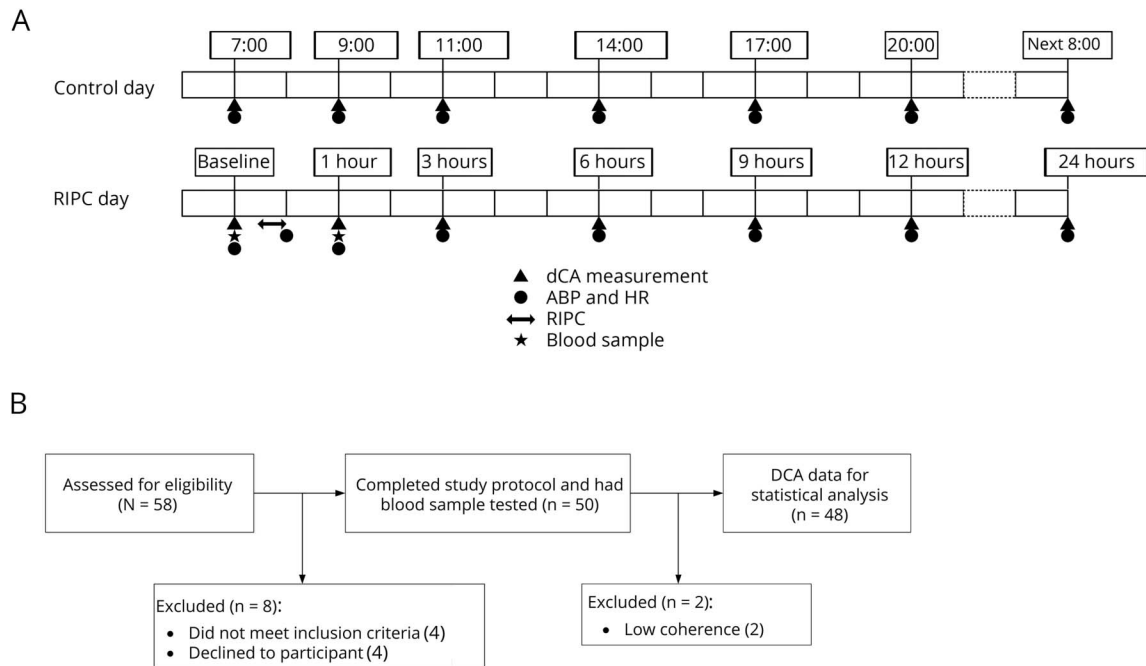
A

Control day

7:00 9:00 11:00 14:00 17:00 20:00 Next 8:00

RIPC day

Baseline 1 hour 3 hours 6 hours 9 hours 12 hours 24 hours

▲ dCA measurement
● ABP and HR
⟷ RIPC
★ Blood sample

B

Assessed for eligibility (N = 58)

Completed study protocol and had blood sample tested (n = 50)

DCA data for statistical analysis (n = 48)

Excluded (n = 8):
• Did not meet inclusion criteria (4)
• Declined to participant (4)

Excluded (n = 2):
• Low coherence (2)